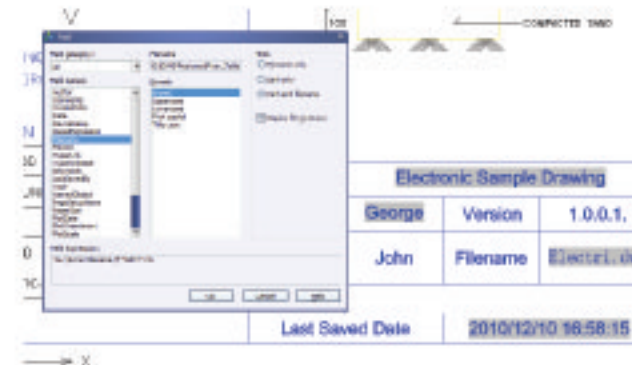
V

COMPACTED SAND

Electronic Sample Drawing

| George | Version | 1.0.0.1. |
|---|---|---|
| John | Filename | Electri.d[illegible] |

Last Saved Date

2010/12/10 16:58:15

X

Field category:
All
Field names:
Filename
Format:
Uppercase
Lowercase
First capital
Title case
Field expression:
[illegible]
OK
Cancel
Help